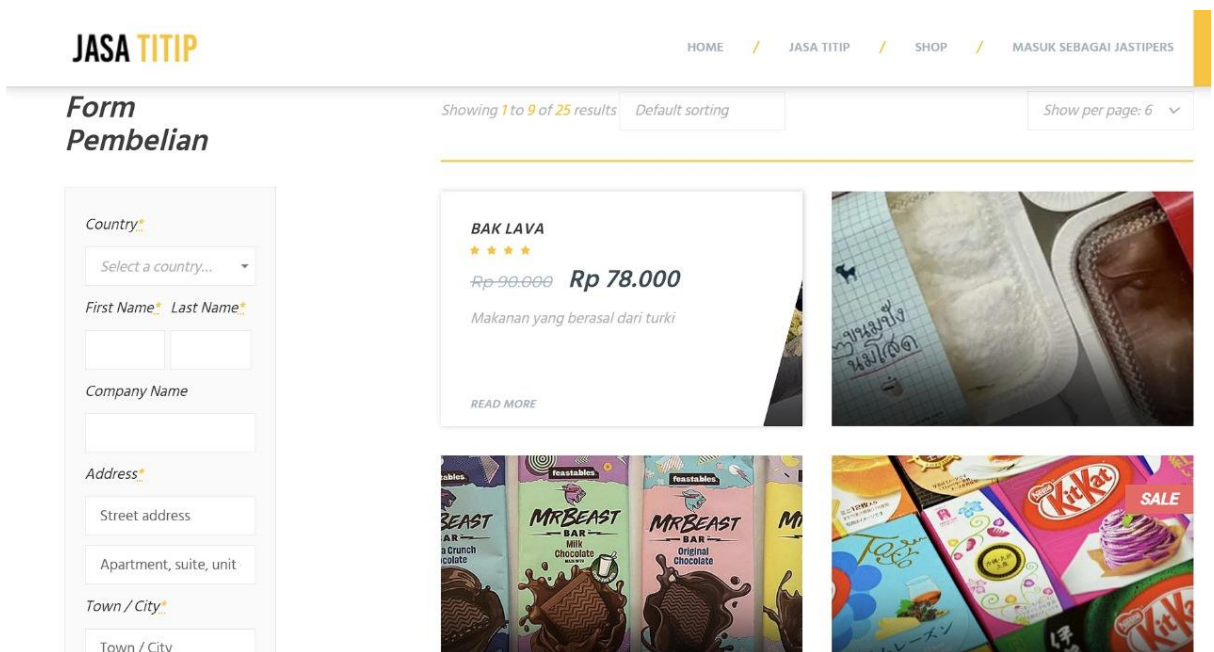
JASA TITIP

HOME / JASA TITIP / SHOP / MASUK SEBAGAI JASTIPERS

Form Pembelian

Country*

Select a country...

First Name* Last Name*

Company Name

Address*

Street address

Apartment, suite, unit

Town / City*

Town / City

Showing 1 to 9 of 25 results Default sorting

Show per page: 6

BAK LAVA

~~Rp 90.000~~ Rp 78.000

Makanan yang berasal dari turki

READ MORE

ขนมปัง นมโสด

feastables MRBEAST BAR Milk Chocolate

feastables MRBEAST BAR Original Chocolate

EAST BAR Crunch Chocolate

SALE

KitKat

KitKat